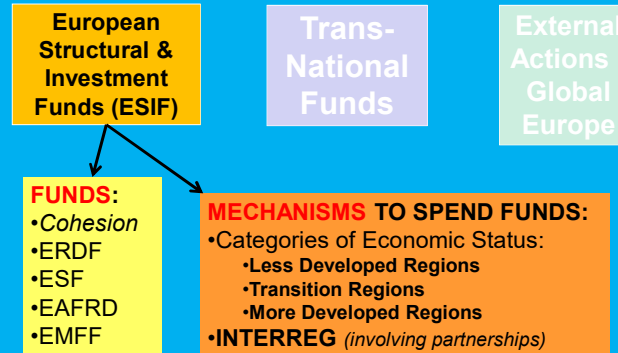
European Structural & Investment Funds (ESIF)

Trans-National Funds

External Actions Global Europe

FUNDS:
•Cohesion
•ERDF
•ESF
•EAFRD
•EMFF

MECHANISMS TO SPEND FUNDS:
•Categories of Economic Status:
•Less Developed Regions
•Transition Regions
•More Developed Regions
•INTERREG (involving partnerships)